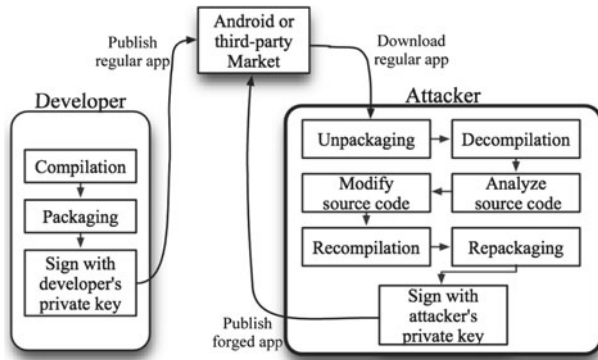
Android or third-party Market

Publish regular app

Download regular app

Developer

Compilation

Packaging

Sign with developer's private key

Attacker

Unpackaging

Decompilation

Modify source code

Analyze source code

Recompilation

Repackaging

Sign with attacker's private key

Publish forged app